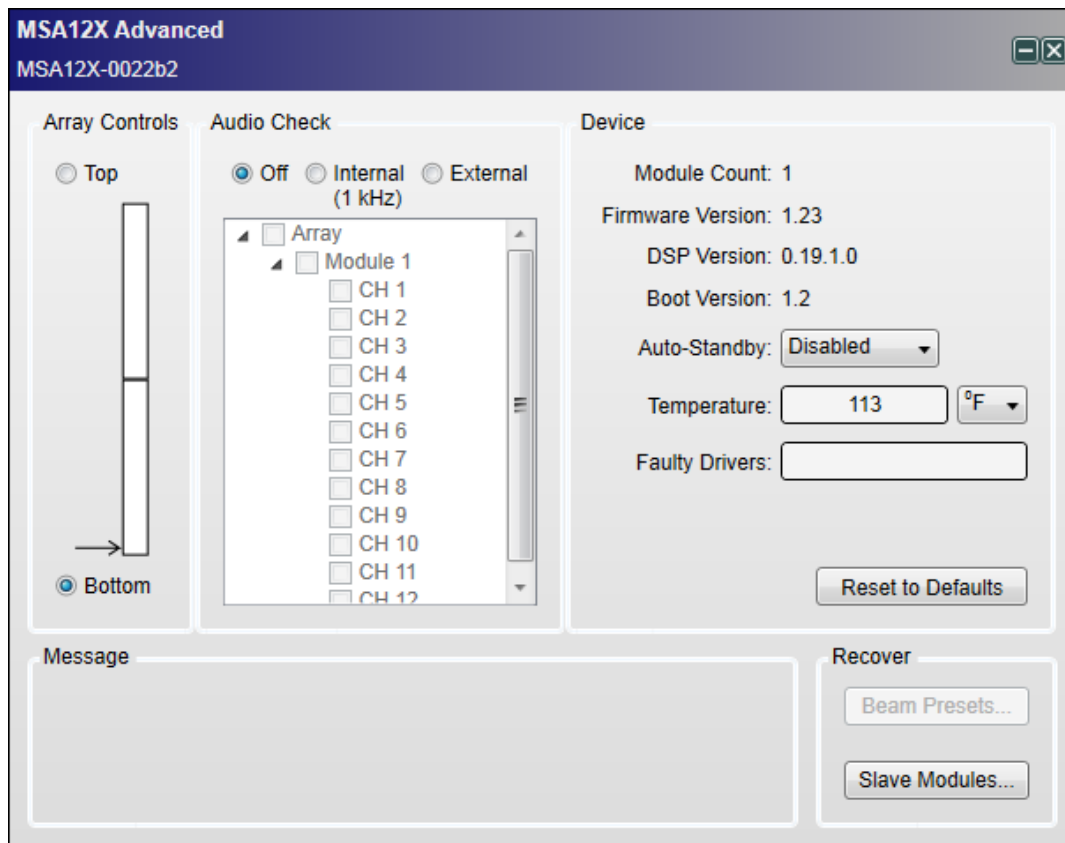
MSA12X Advanced
MSA12X-0022b2

Array Controls
Top
Bottom

Audio Check
Off
Internal (1 kHz)
External

Array
Module 1
CH 1
CH 2
CH 3
CH 4
CH 5
CH 6
CH 7
CH 8
CH 9
CH 10
CH 11
CH 12

Device
Module Count: 1
Firmware Version: 1.23
DSP Version: 0.19.1.0
Boot Version: 1.2
Auto-Standby: Disabled
Temperature: 113 °F
Faulty Drivers:
Reset to Defaults

Message

Recover
Beam Presets...
Slave Modules...